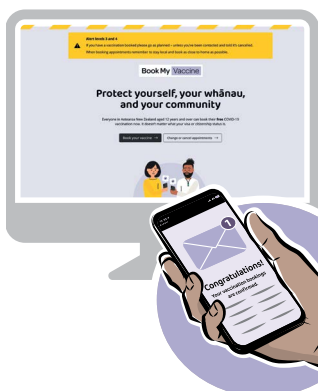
Alert levels 3 and 4
If you have a vaccination booked please go as planned – unless you've been contacted and told it's cancelled.
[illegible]

Book My Vaccine

Protect yourself, your whānau, and your community

Everyone in Aotearoa New Zealand aged 12 years and over can book their free COVID-19 vaccination now. It doesn't matter what your visa or citizenship status is.

Book your vaccine →
Change or cancel appointments →

1

Congratulations!
Your vaccination bookings are confirmed.